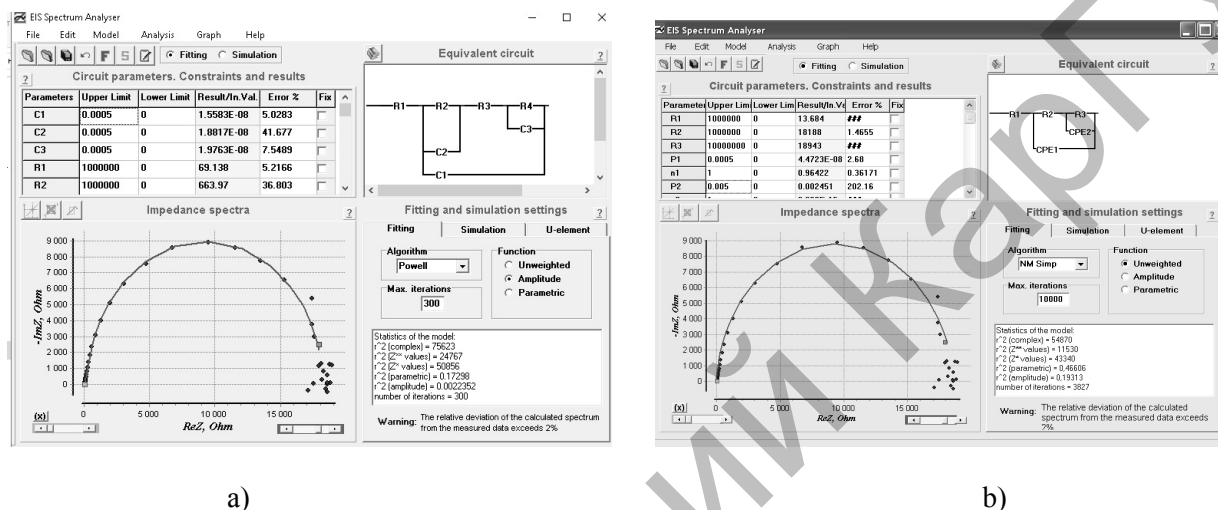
EIS Spectrum Analyser

File Edit Model Analysis Graph Help

Fitting Simulation

Circuit parameters. Constraints and results

| Parameters | Upper Limit | Lower Limit | Result/In.Val. | Error % | Fix |
|---|---|---|---|---|---|
| C1 | 0.0005 | 0 | 1.5583E-08 | 5.0283 | |
| C2 | 0.0005 | 0 | 1.8817E-08 | 41.677 | |
| C3 | 0.0005 | 0 | 1.9763E-08 | 7.5489 | |
| R1 | 1000000 | 0 | 69.138 | 5.2166 | |
| R2 | 1000000 | 0 | 663.97 | 36.803 | |

Equivalent circuit

R1 R2 R3 R4 C3 C2 C1

Impedance spectra

9 000 8 000 7 000 6 000 5 000 4 000 3 000 2 000 1 000 0

-ImZ, Ohm

0 5 000 10 000 15 000

ReZ, Ohm

(x)

Fitting and simulation settings

Fitting Simulation U-element

Algorithm
Powell

Function
Unweighted
Amplitude
Parametric

Max. iterations
300

Statistics of the model:
r^2 (complex) = 75623
r^2 (Z'' values) = 24767
r^2 (Z' values) = 50856
r^2 (parametric) = 0.17298
r^2 (amplitude) = 0.0022352
number of iterations = 300

Warning: The relative deviation of the calculated spectrum from the measured data exceeds 2%

a)

EIS Spectrum Analyser

File Edit Model Analysis Graph Help

Fitting Simulation

Circuit parameters. Constraints and results

| Paramete | Upper Lim | Lower Lim | Result/In.Va | Error % | Fix |
|---|---|---|---|---|---|
| R1 | 1000000 | 0 | 13.684 | ### | |
| R2 | 1000000 | 0 | 18188 | 1.4655 | |
| R3 | 10000000 | 0 | 18943 | ### | |
| P1 | 0.0005 | 0 | 4.4723E-08 | 2.68 | |
| n1 | 1 | 0 | 0.96422 | 0.36171 | |
| P2 | 0.005 | 0 | 0.002451 | 202.16 | |

Equivalent circuit

R1 R2 R3 CPE2 CPE1

Impedance spectra

9 000 8 000 7 000 6 000 5 000 4 000 3 000 2 000 1 000 0

-ImZ, Ohm

0 5 000 10 000 15 000

ReZ, Ohm

(x)

Fitting and simulation settings

Fitting Simulation U-element

Algorithm
NM Simp

Function
Unweighted
Amplitude
Parametric

Max. iterations
10000

Statistics of the model:
r^2 (complex) = 54870
r^2 (Z'' values) = 11530
r^2 (Z' values) = 43340
r^2 (parametric) = 0.46606
r^2 (amplitude) = 0.19313
number of iterations = 3827

Warning: The relative deviation of the calculated spectrum from the measured data exceeds 2%

b)